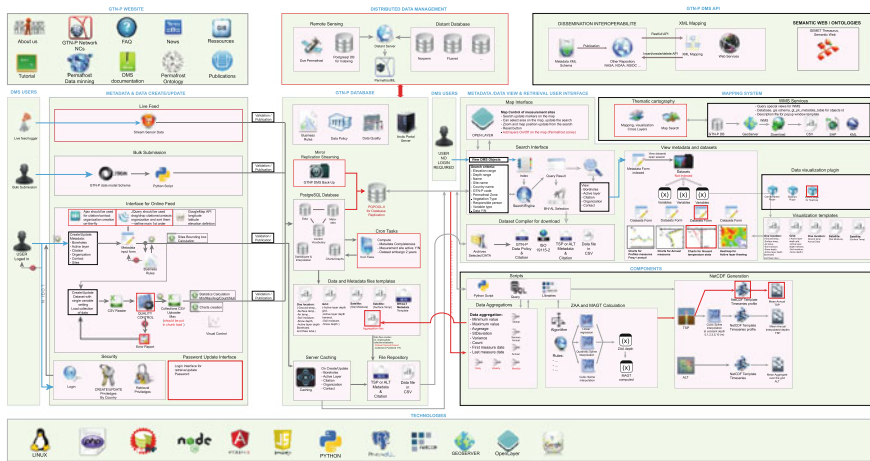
GTN-P WEBSITE

About us
GTN-P Network NCs
FAQ
News
Ressources
Tutorial
Permafrost Data mining
DMS documentation
Permafrost Ontology
Publications

DISTRIBUTED DATA MANAGEMENT

Remote Sensing
Distant Database
Dataset Server
Permafrost

GTN-P DMS API

DISSEMINATION INTEROPERABILITE
XML Mapping
SEMANTIC WEB / ONTOLOGIES

DMS USERS
METADATA & DATA CREATE/UPDATE
GTN-P DATABASE
DMS USERS
METADATA /DATA VIEW & RETRIEVAL USER INTERFACE
MAPPING SYSTEM

Live Feed
Bulk Submission
Interface for Online Feed
Security
Password Update Interface

Business Rules
Data Policy
Data Quality
Mirror Replication Streaming
PostgreSQL Database
Cron Tasks
Data and Metadata files templates
Server Caching
File Repository

USER NOT LOGGED REQUIRED

Map Interface
Search Interface
Dataset Compiler for download
View metadata and datasets
Thematic cartography
WMS Services
Data visualization plugin
Visualization templates

COMPONENTS

Scripts
Data Aggregations
ZAA and MAGT Calculation
NetCDF Generation

Data aggregation:
- Minimum value
- Maximum value
- Average
- STDeviation
- Variance
- Count
- First measure date
- Last measure date

TECHNOLOGIES

LINUX
PYTHON
GEOSERVER
OpenLayer